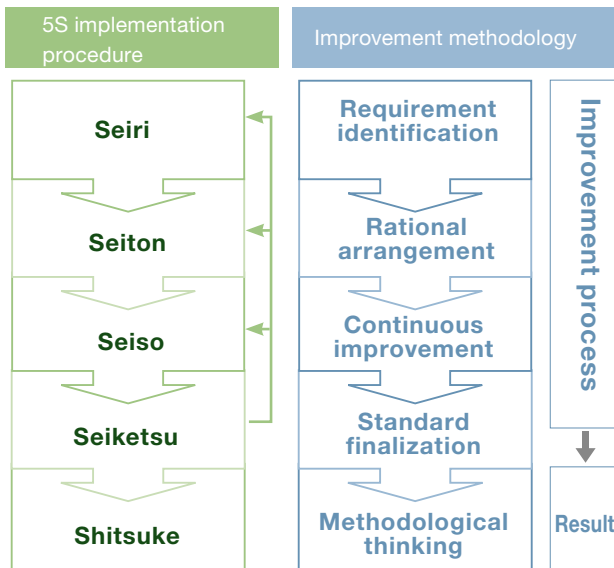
5S implementation procedure

Seiri

Seiton

Seiso

Seiketsu

Shitsuke

Improvement methodology

Requirement identification

Rational arrangement

Continuous improvement

Standard finalization

Methodological thinking

Improvement process

Result